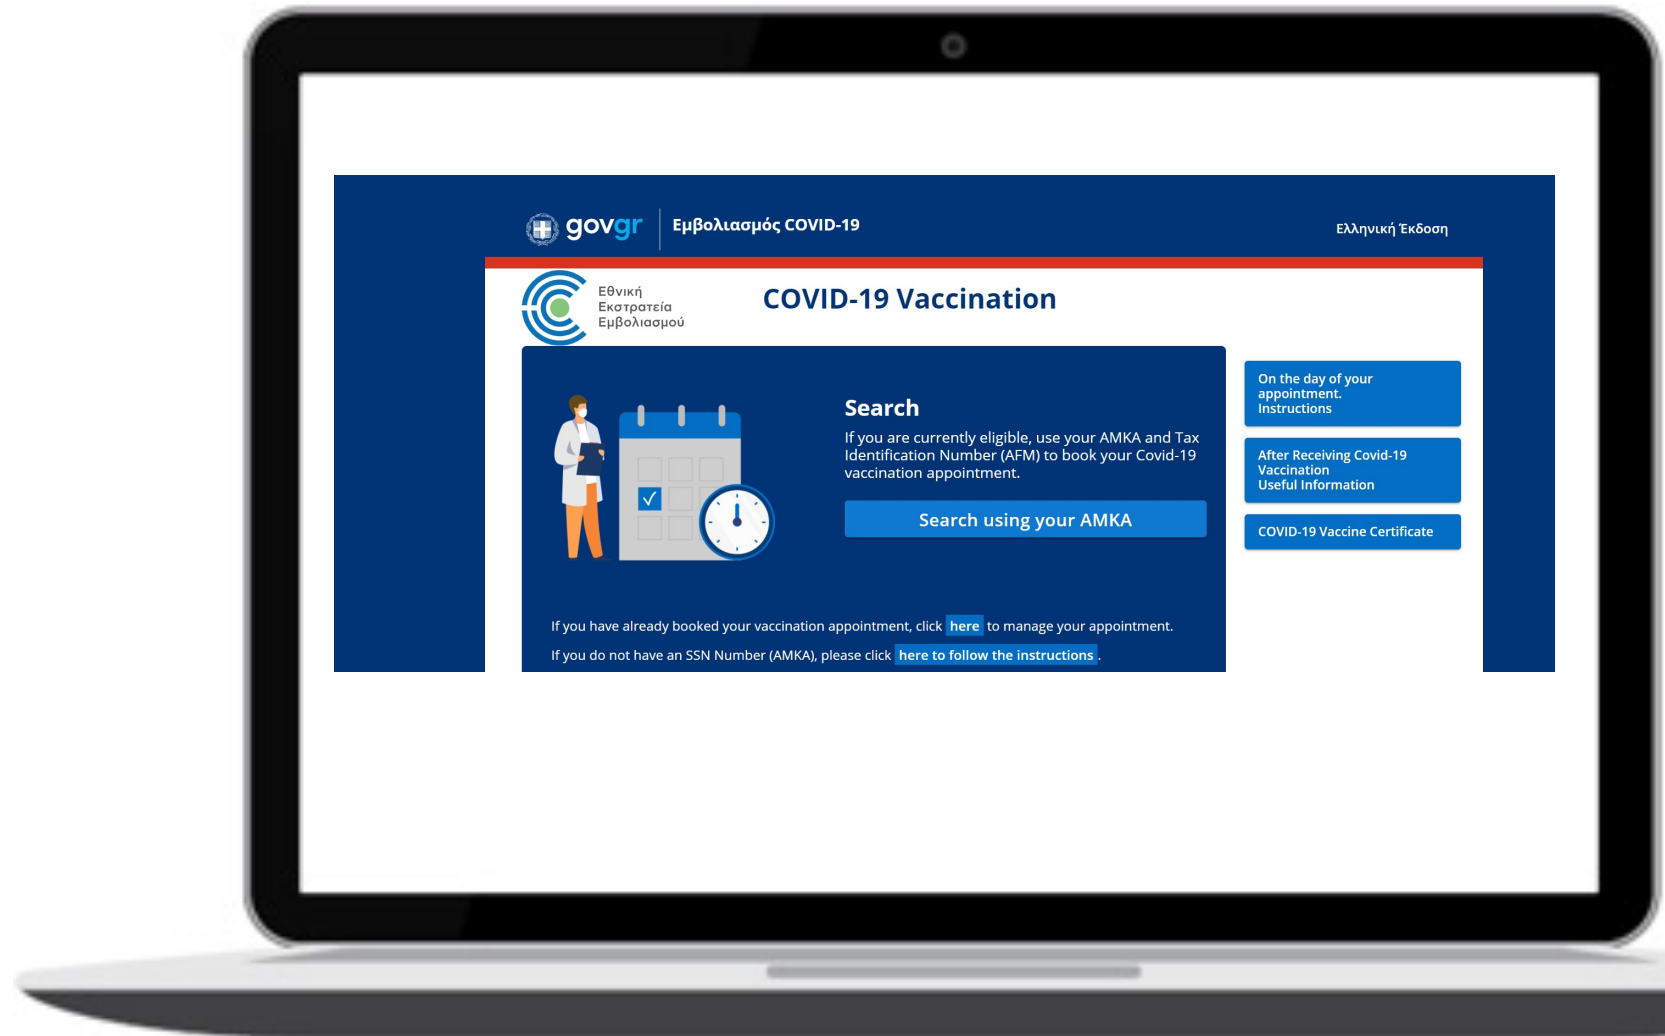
govgr | Εμβολιασμός COVID-19

Ελληνική Έκδοση

Εθνική Εκστρατεία Εμβολιασμού

COVID-19 Vaccination

Search

If you are currently eligible, use your AMKA and Tax Identification Number (AFM) to book your Covid-19 vaccination appointment.

Search using your AMKA

If you have already booked your vaccination appointment, click here to manage your appointment.

If you do not have an SSN Number (AMKA), please click here to follow the instructions.

On the day of your appointment. Instructions

After Receiving Covid-19 Vaccination Useful Information

COVID-19 Vaccine Certificate